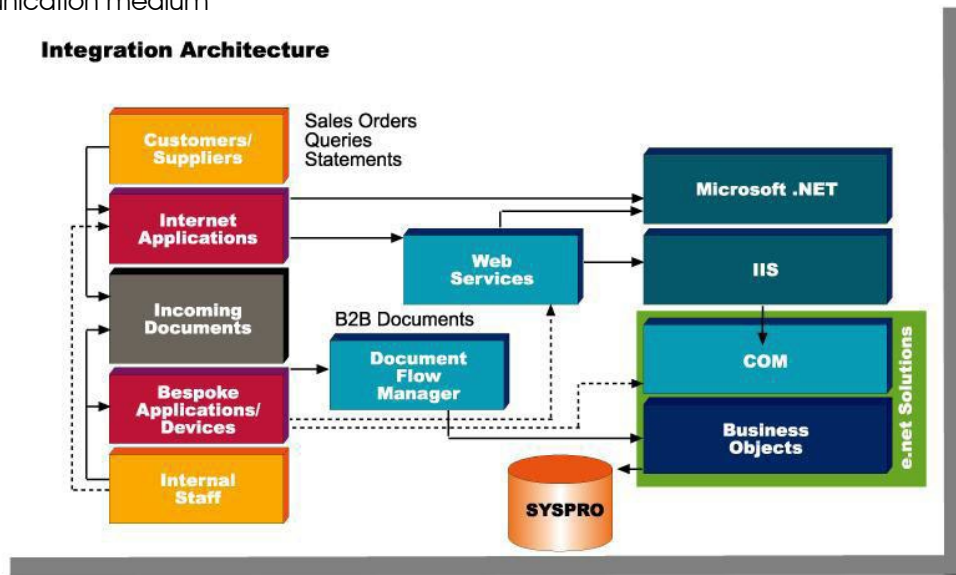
nication medium

Integration Architecture

Customers/ Suppliers

Sales Orders
Queries
Statements

Internet Applications

Incoming Documents

Bespoke Applications/ Devices

Internal Staff

B2B Documents

Web Services

Document Flow Manager

Microsoft .NET

IIS

COM

Business Objects

e.net Solutions

SYSPRO